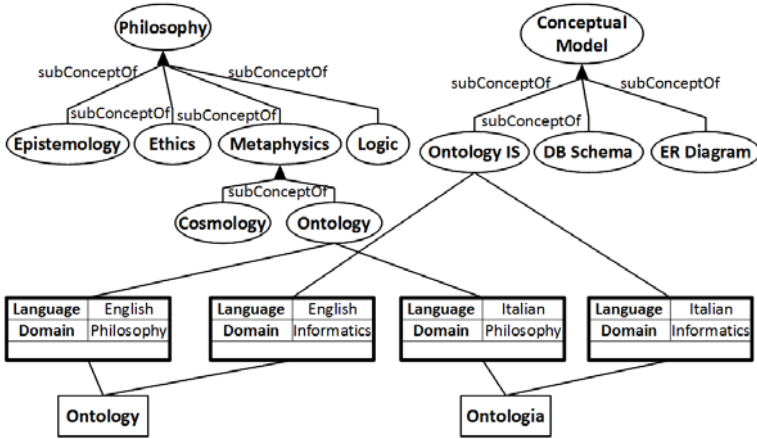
Philosophy

subConceptOf
subConceptOf
subConceptOf
subConceptOf

Epistemology
Ethics
Metaphysics
Logic

subConceptOf

Cosmology
Ontology

Conceptual Model

subConceptOf
subConceptOf
subConceptOf

Ontology IS
DB Schema
ER Diagram

| Language | English |
|---|---|
| Domain | Philosophy |

| Language | English |
|---|---|
| Domain | Informatics |

| Language | Italian |
|---|---|
| Domain | Philosophy |

| Language | Italian |
|---|---|
| Domain | Informatics |

Ontology

Ontologia